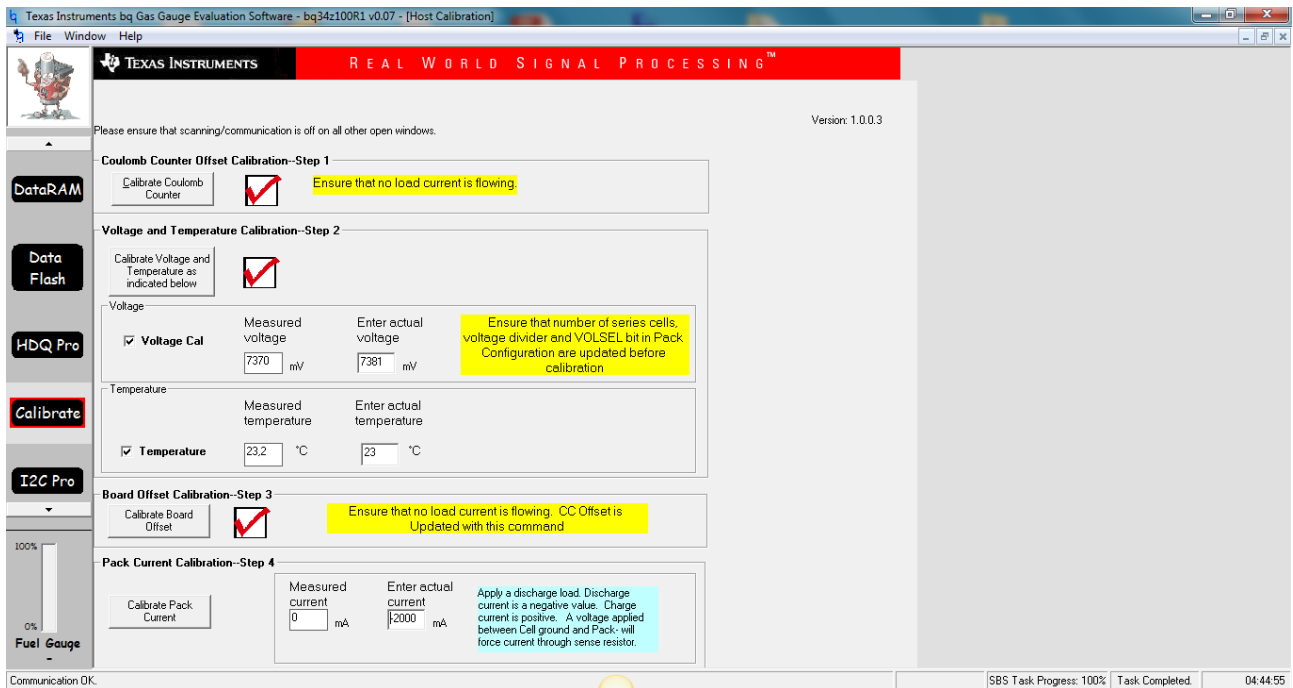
Texas Instruments bq Gas Gauge Evaluation Software - bq34z100R1 v0.07 - [Host Calibration]

File Window Help

TEXAS INSTRUMENTS

REAL WORLD SIGNAL PROCESSING™

Version: 1.0.0.3

Please ensure that scanning/communication is off on all other open windows.

DataRAM

Data Flash

HDQ Pro

Calibrate

I2C Pro

100%

0%

Fuel Gauge

Coulomb Counter Offset Calibration--Step 1

Calibrate Coulomb Counter

Ensure that no load current is flowing.

Voltage and Temperature Calibration--Step 2

Calibrate Voltage and Temperature as indicated below

Voltage

Voltage Cal

Measured voltage

7370 mV

Enter actual voltage

7381 mV

Ensure that number of series cells, voltage divider and VOLSEL bit in Pack Configuration are updated before calibration

Temperature

Measured temperature

Enter actual temperature

Temperature

23,2 °C

23 °C

Board Offset Calibration--Step 3

Calibrate Board Offset

Ensure that no load current is flowing. CC Offset is Updated with this command

Pack Current Calibration--Step 4

Calibrate Pack Current

Measured current

0 mA

Enter actual current

-2000 mA

Apply a discharge load. Discharge current is a negative value. Charge current is positive. A voltage applied between Cell ground and Pack- will force current through sense resistor.

Communication OK.

SBS Task Progress: 100%

Task Completed.

04:44:55